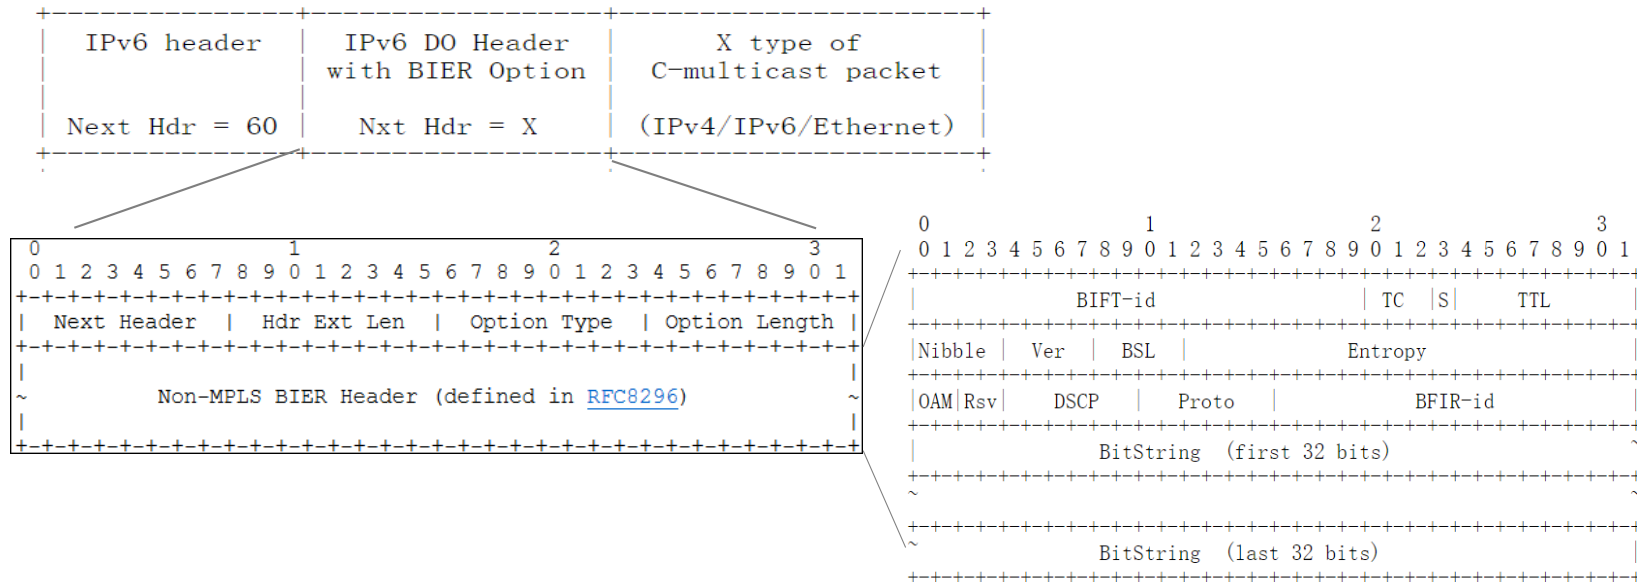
IPv6 header

Next Hdr = 60

IPv6 DO Header with BIER Option

Nxt Hdr = X

X type of C-multicast packet

(IPv4/IPv6/Ethernet)

0 1 2 3
0 1 2 3 4 5 6 7 8 9 0 1 2 3 4 5 6 7 8 9 0 1 2 3 4 5 6 7 8 9 0 1

| Next Header | Hdr Ext Len | Option Type | Option Length |

Non-MPLS BIER Header (defined in RFC8296)

0 1 2 3
0 1 2 3 4 5 6 7 8 9 0 1 2 3 4 5 6 7 8 9 0 1 2 3 4 5 6 7 8 9 0 1

| BIFT-id | TC | S | TTL |

| Nibble | Ver | BSL | Entropy |

| OAM | Rsv | DSCP | Proto | BFIR-id |

| BitString (first 32 bits) |

~

~

BitString (last 32 bits)